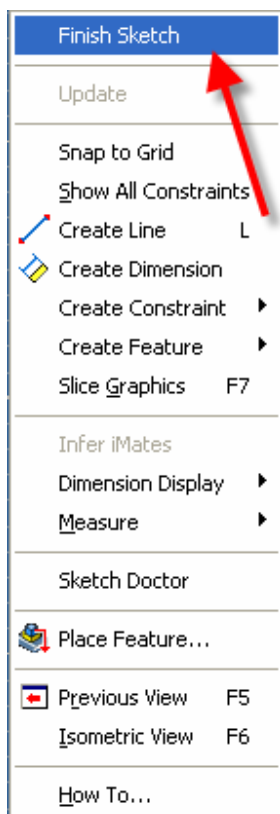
Finish Sketch

Update

Snap to Grid
Show All Constraints
Create Line L
Create Dimension
Create Constraint
Create Feature
Slice Graphics F7

Infer iMates
Dimension Display
Measure

Sketch Doctor

Place Feature...

Previous View F5
Isometric View F6

How To...